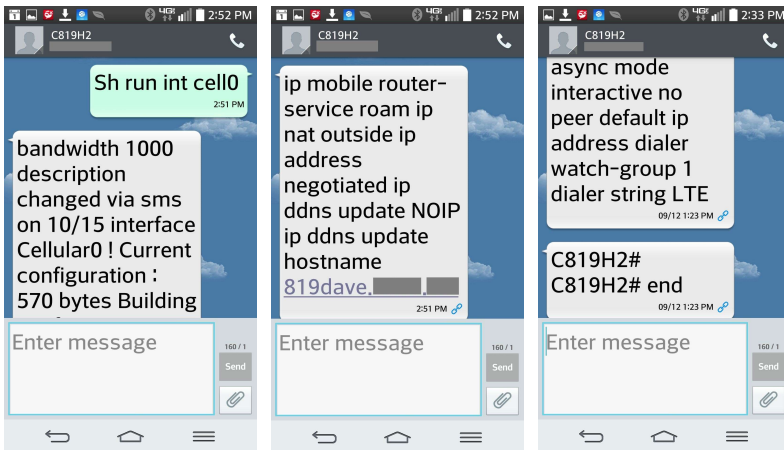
4G 2:52 PM
C819H2

Sh run int cell0
2:51 PM

bandwidth 1000 description changed via sms on 10/15 interface Cellular0 ! Current configuration : 570 bytes Building

Enter message
160 / 1
Send

4G 2:52 PM
C819H2

ip mobile router-service roam ip nat outside ip address negotiated ip ddns update NOIP ip ddns update hostname 819dave.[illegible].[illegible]
2:51 PM

Enter message
160 / 1
Send

4G 2:33 PM
C819H2

async mode interactive no peer default ip address dialer watch-group 1 dialer string LTE
09/12 1:23 PM

C819H2#
C819H2# end
09/12 1:23 PM

Enter message
160 / 1
Send